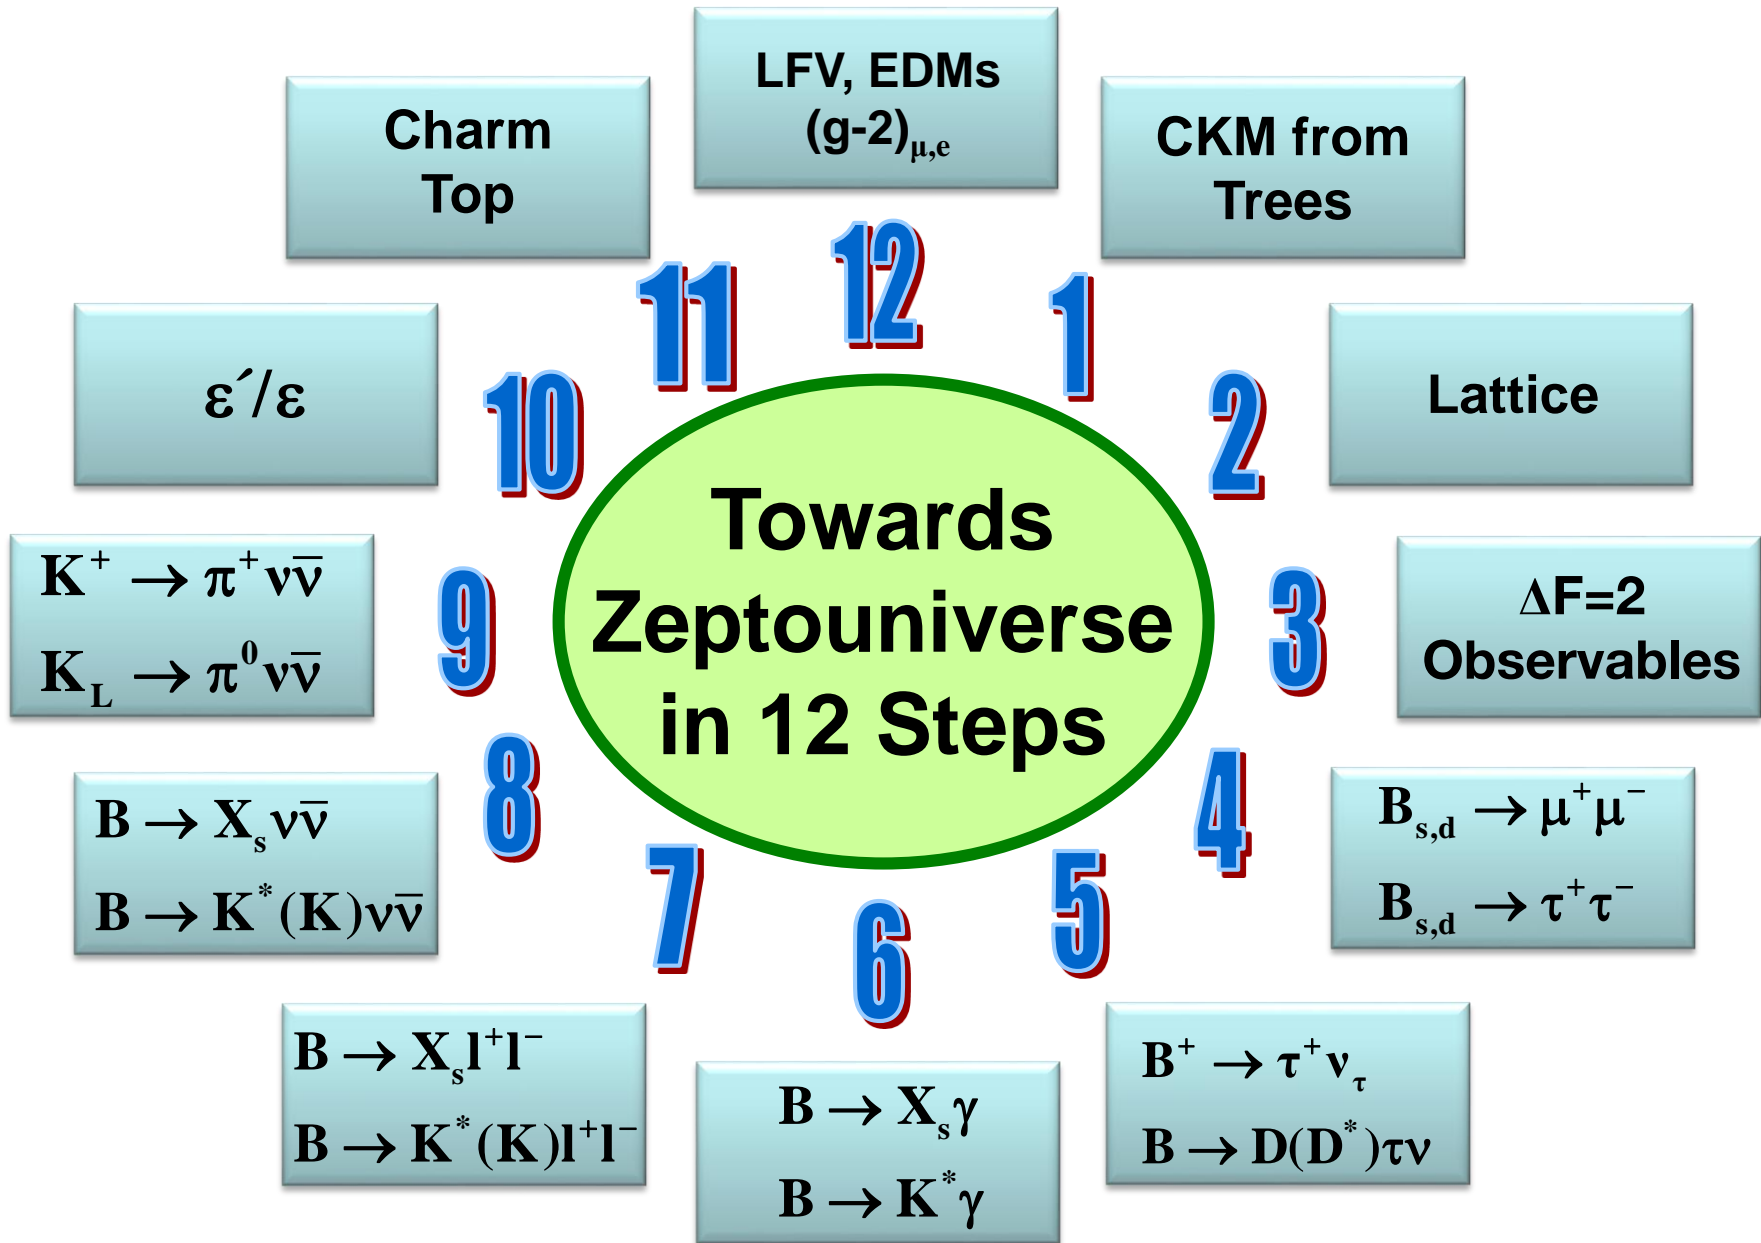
Towards Zeptouniverse in 12 Steps

12

LFV, EDMs $(g-2)_{\mu,e}$

1

CKM from Trees

2

Lattice

3

$\Delta F=2$ Observables

4

$B_{s,d} \to \mu^+\mu^-$

$B_{s,d} \to \tau^+\tau^-$

5

$B^+ \to \tau^+\nu_\tau$

$B \to D(D^*)\tau\nu$

6

$B \to X_s\gamma$

$B \to K^*\gamma$

7

$B \to X_s l^+l^-$

$B \to K^*(K)l^+l^-$

8

$B \to X_s\nu\bar{\nu}$

$B \to K^*(K)\nu\bar{\nu}$

9

$K^+ \to \pi^+\nu\bar{\nu}$

$K_L \to \pi^0\nu\bar{\nu}$

10

$\varepsilon'/\varepsilon$

11

Charm Top